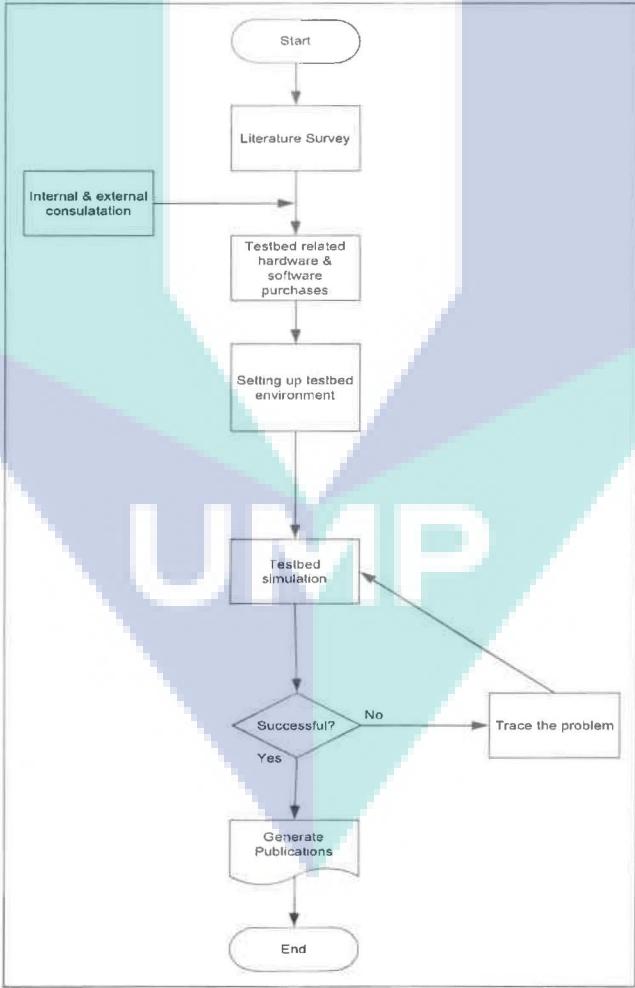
Start

Literature Survey

Internal & external consulatation

Testbed related hardware & software purchases

Setting up testbed environment

UMP

Testbed simulation

Successful?

No

Trace the problem

Yes

Generate Publications

End